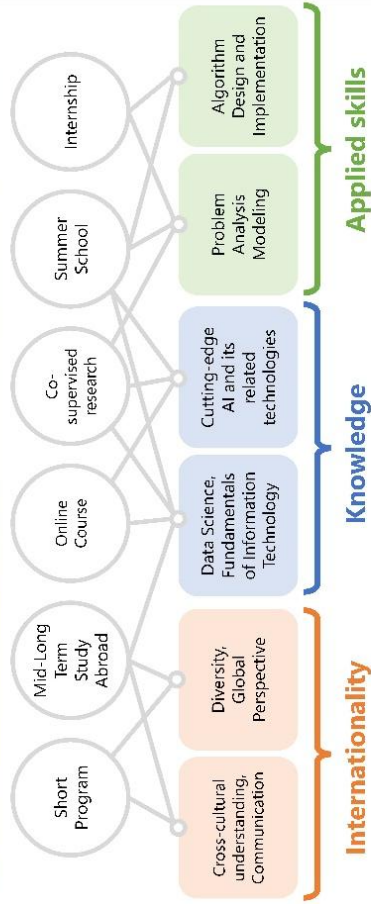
Short Program

Mid-Long Term Study Abroad

Online Course

Co-supervised research

Summer School

Internship

Cross-cultural understanding, Communication

Diversity, Global Perspective

Data Science, Fundamentals of Information Technology

Cutting-edge AI and its related technologies

Problem Analysis Modeling

Algorithm Design and Implementation

Internationality

Knowledge

Applied skills